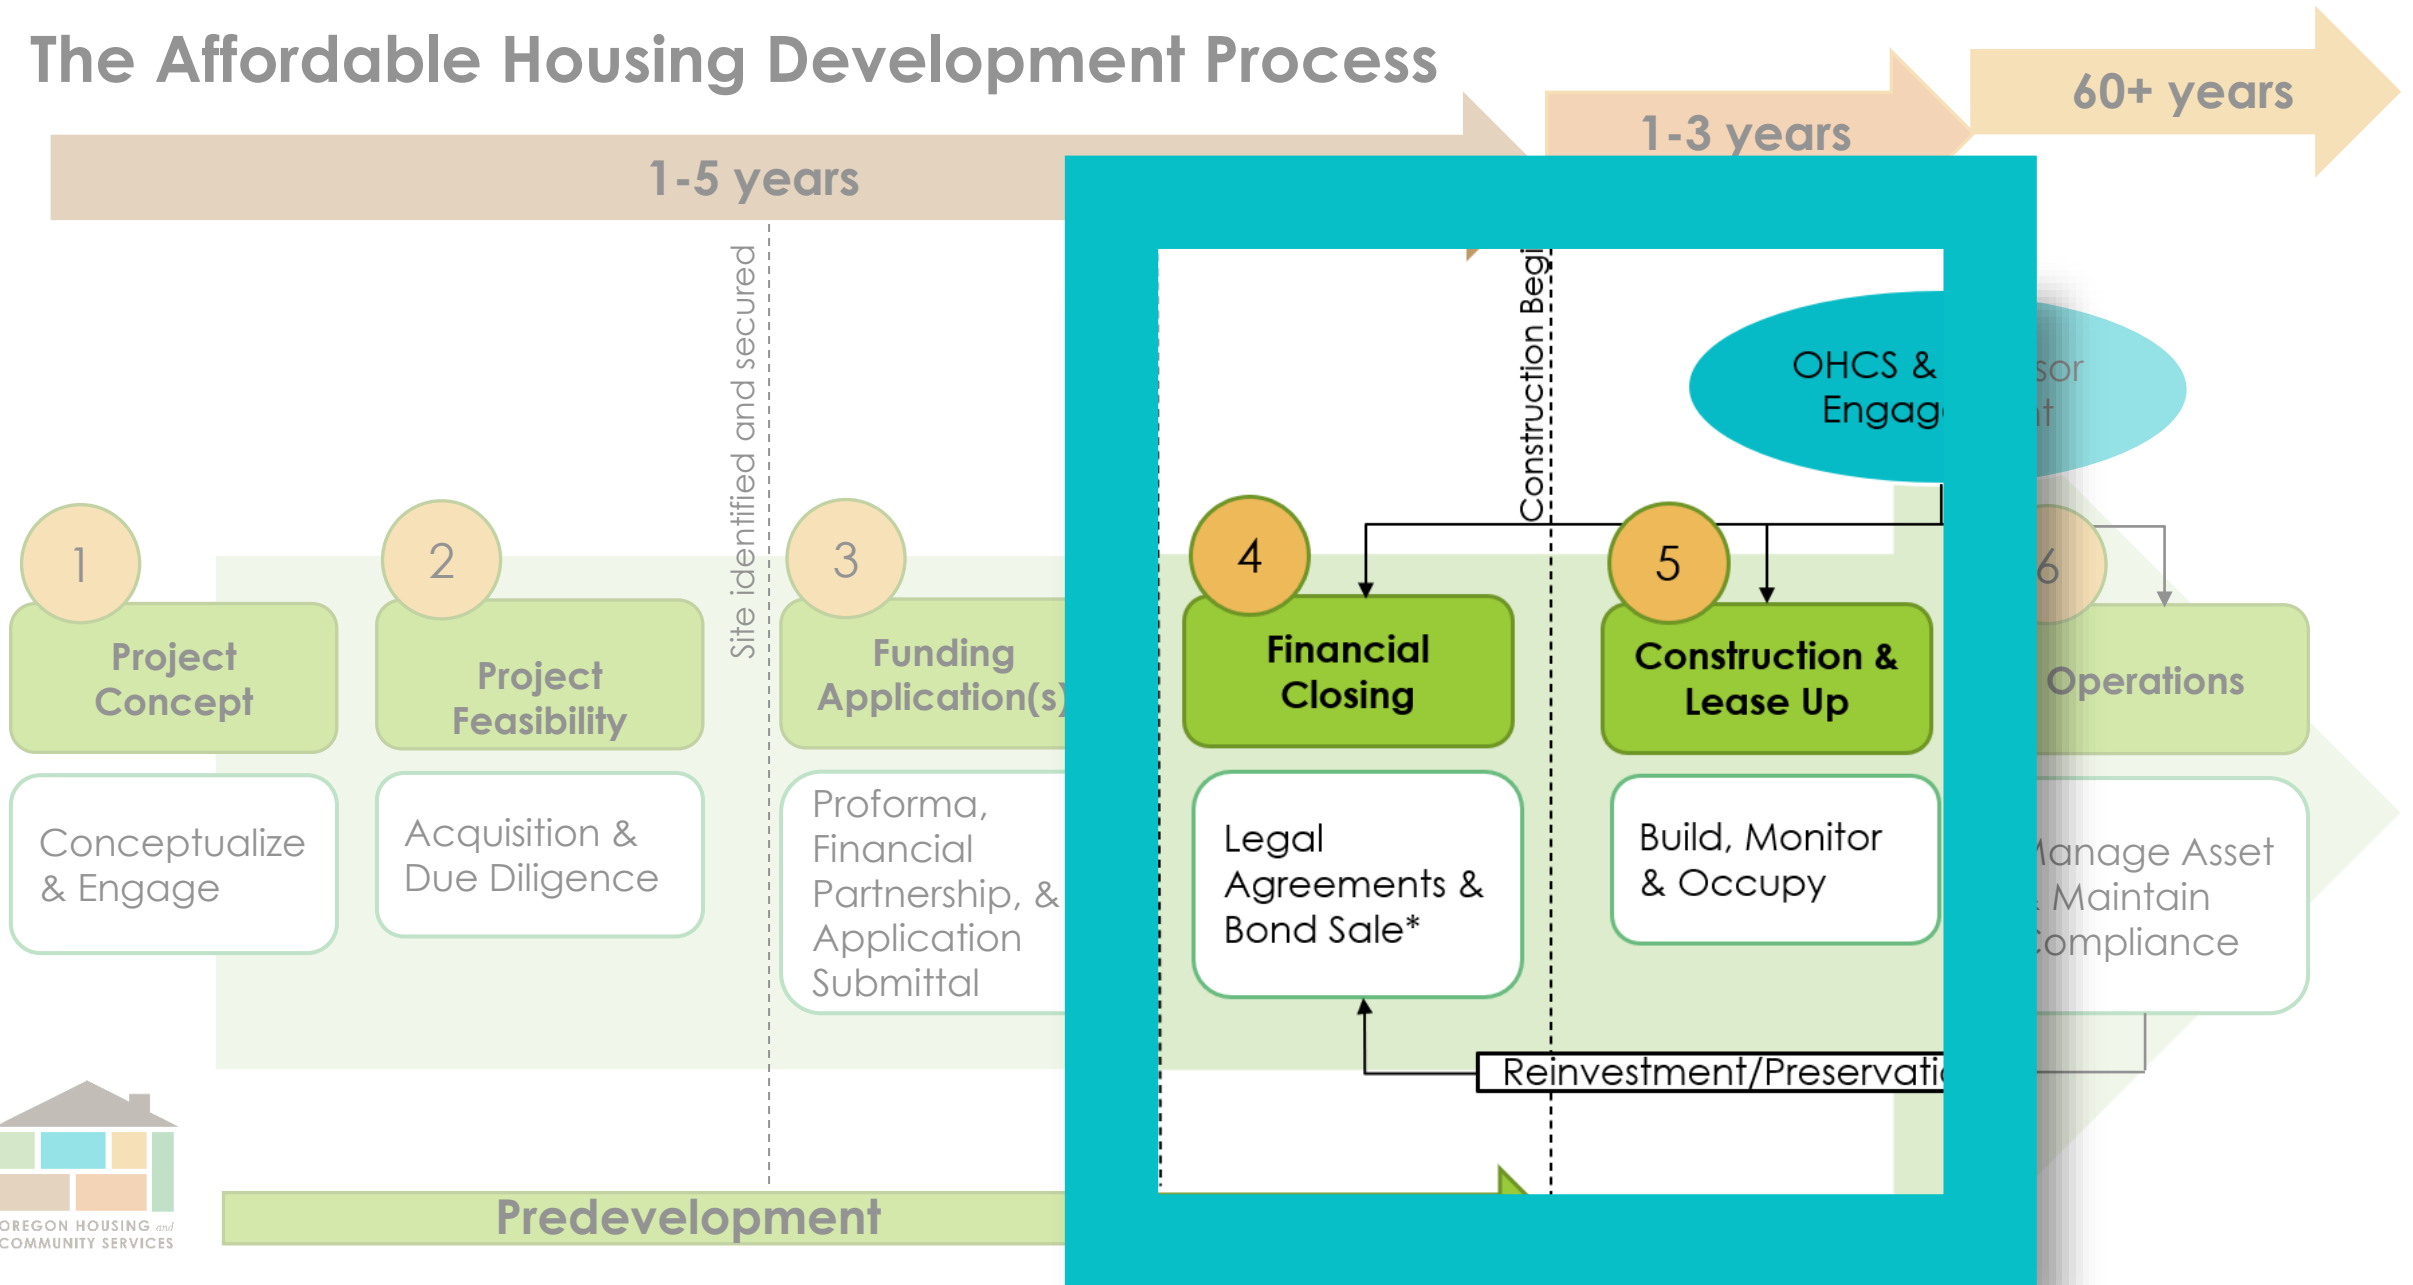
The Affordable Housing Development Process

1-5 years

1-3 years

60+ years

Site identified and secured

Construction Begi

OHCS & Engag

sor
it

1

Project Concept

Conceptualize & Engage

2

Project Feasibility

Acquisition & Due Diligence

3

Funding Application(s)

Proforma, Financial Partnership, & Application Submittal

4

Financial Closing

Legal Agreements & Bond Sale*

5

Construction & Lease Up

Build, Monitor & Occupy

6

Operations

Manage Asset
Maintain
Compliance

Reinvestment/Preservati

Predevelopment

OREGON HOUSING and COMMUNITY SERVICES